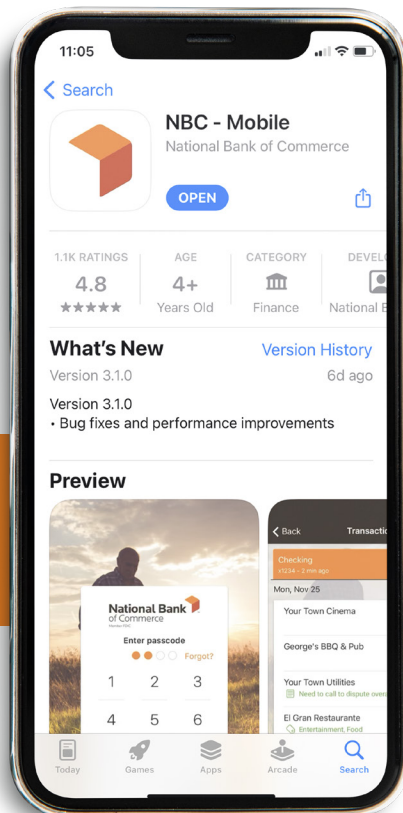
11:05

< Search

NBC - Mobile
National Bank of Commerce

OPEN

1.1K RATINGS
4.8
★★★★★

AGE
4+
Years Old

CATEGORY
Finance

DEVEL
National B

What's New
Version History
Version 3.1.0
6d ago

Version 3.1.0
• Bug fixes and performance improvements

Preview

National Bank of Commerce
Enter passcode
Forgot?
1 2 3
4 5 6

< Back
Transactio
Checking
Mon, Nov 25
Your Town Cinema
George's BBQ & Pub
Your Town Utilities
Need to call to dispute over
El Gran Restaurante
Entertainment, Food

Today
Games
Apps
Arcade
Search